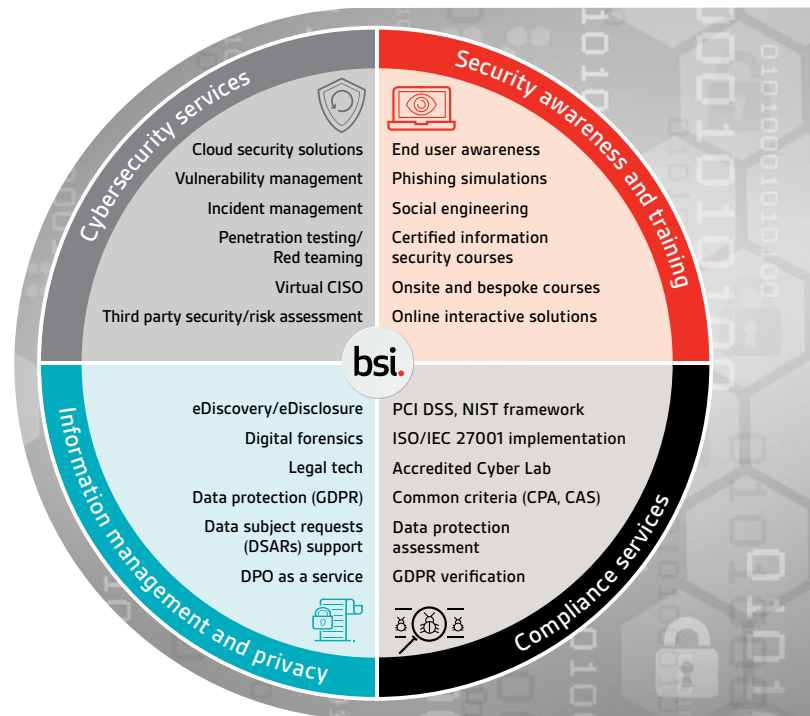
Cybersecurity services

Cloud security solutions
Vulnerability management
Incident management
Penetration testing/ Red teaming
Virtual CISO
Third party security/risk assessment

Security awareness and training

End user awareness
Phishing simulations
Social engineering
Certified information security courses
Onsite and bespoke courses
Online interactive solutions

bsi.

Information management and privacy

eDiscovery/eDisclosure
Digital forensics
Legal tech
Data protection (GDPR)
Data subject requests (DSARs) support
DPO as a service

Compliance services

PCI DSS, NIST framework
ISO/IEC 27001 implementation
Accredited Cyber Lab
Common criteria (CPA, CAS)
Data protection assessment
GDPR verification